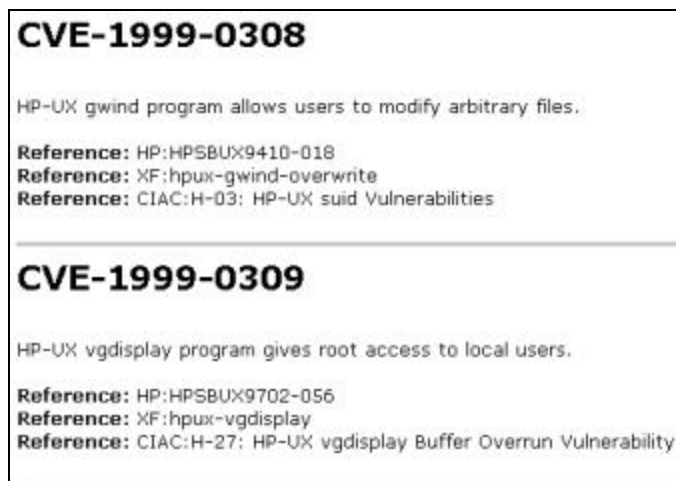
# CVE-1999-0308

HP-UX gwind program allows users to modify arbitrary files.

**Reference:** HP:HPSBUX9410-018
**Reference:** XF:hpux-gwind-overwrite
**Reference:** CIAC:H-03: HP-UX suid Vulnerabilities

# CVE-1999-0309

HP-UX vgdisplay program gives root access to local users.

**Reference:** HP:HPSBUX9702-056
**Reference:** XF:hpux-vgdisplay
**Reference:** CIAC:H-27: HP-UX vgdisplay Buffer Overrun Vulnerability